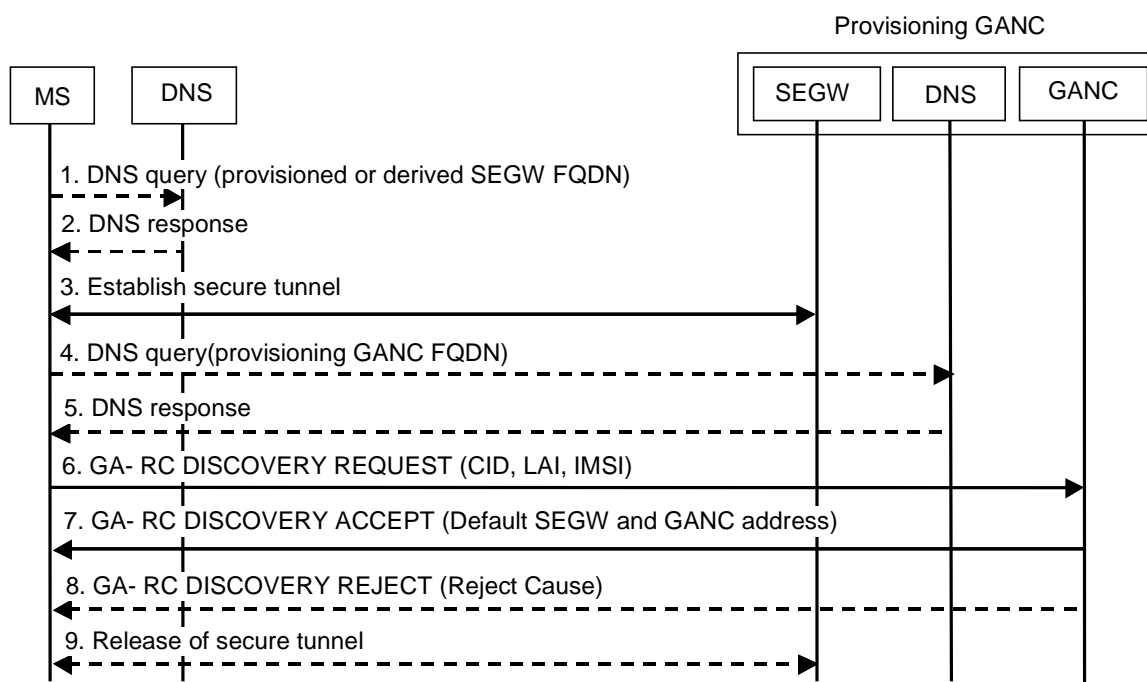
Provisioning GANC

MS

DNS

SEGW

DNS

GANC

1. DNS query (provisioned or derived SEGW FQDN)

2. DNS response

3. Establish secure tunnel

4. DNS query(provisioning GANC FQDN)

5. DNS response

6. GA- RC DISCOVERY REQUEST (CID, LAI, IMSI)

7. GA- RC DISCOVERY ACCEPT (Default SEGW and GANC address)

8. GA- RC DISCOVERY REJECT (Reject Cause)

9. Release of secure tunnel